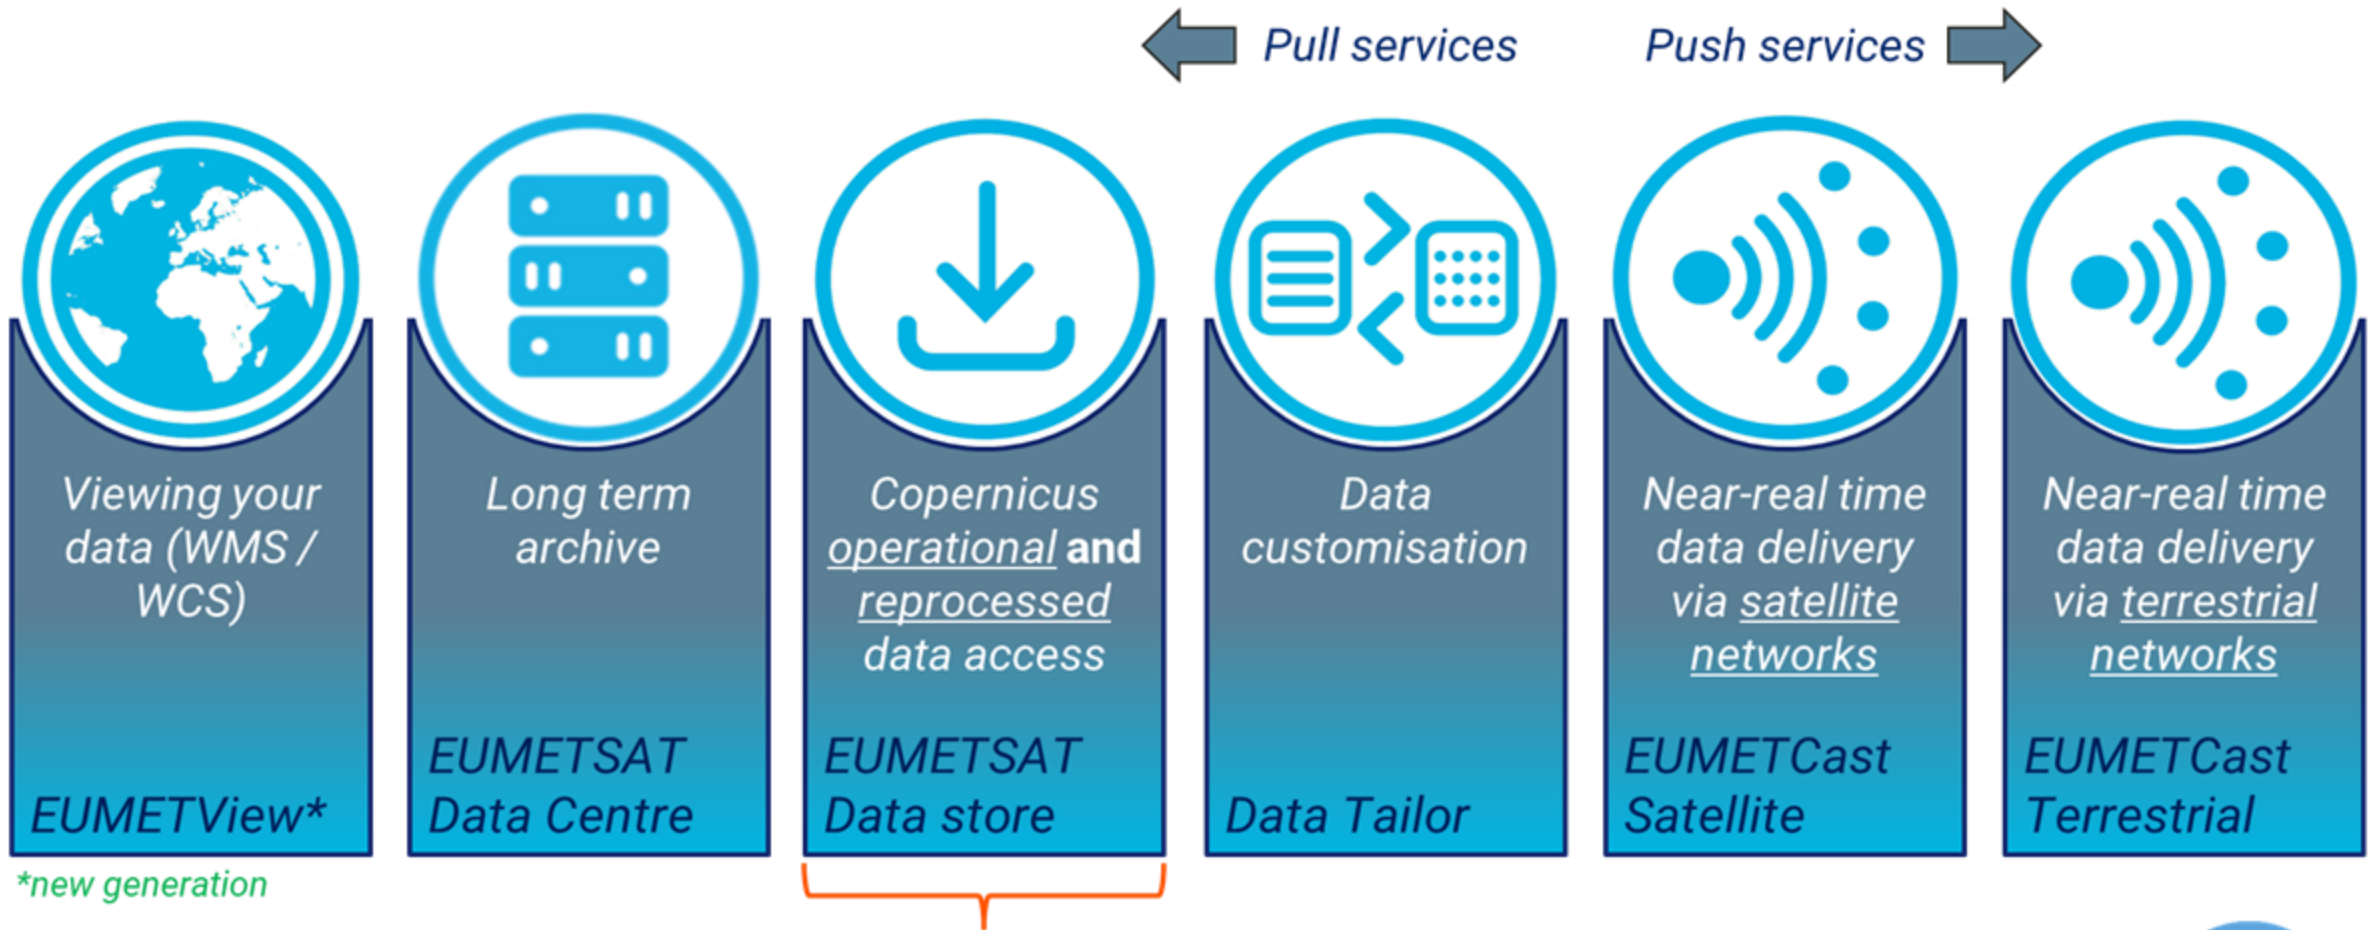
Pull services

Push services

Viewing your data (WMS / WCS)

EUMETView*

*new generation

Long term archive

EUMETSAT Data Centre

Copernicus operational and reprocessed data access

EUMETSAT Data store

Data customisation

Data Tailor

Near-real time data delivery via satellite networks

EUMETCast Satellite

Near-real time data delivery via terrestrial networks

EUMETCast Terrestrial